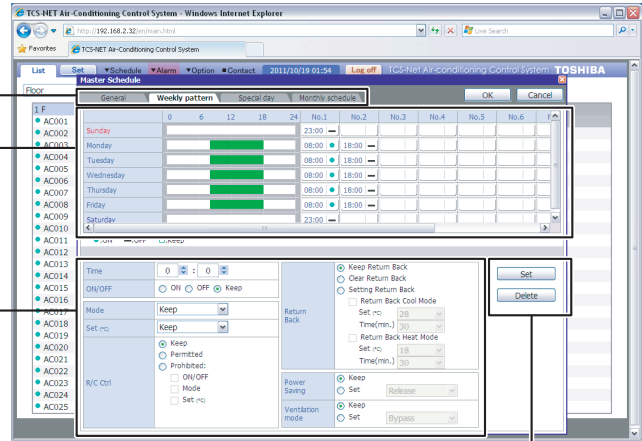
TCS-NET Air-Conditioning Control System - Windows Internet Explorer

http://192.168.2.32/en/main.html

Live Search

Favorites

TCS-NET Air-Conditioning Control System

List | Set | ▼Schedule | ▼Alarm | ▼Option | ■Contact | 2011/10/19 01:54 | Log off | TCS-Net Air-conditioning Control System | TOSHIBA

Floor

1 F
AC001
AC002
AC003
AC004
AC005
AC006
AC007
AC008
AC009
AC010
AC011
AC012
AC013
AC014
AC015
AC016
AC017
AC018
AC019
AC020
AC021
AC022
AC023
AC024
AC025

Master Schedule

General | Weekly pattern | Special day | Monthly schedule

OK | Cancel

| | 0 6 12 18 24 | No.1 | No.2 | No.3 | No.4 | No.5 | No.6 |
|---|---|---|---|---|---|---|---|
| Sunday | | 23:00 — | | | | | |
| Monday | | 08:00 ● | 18:00 — | | | | |
| Tuesday | | 08:00 ● | 18:00 — | | | | |
| Wednesday | | 08:00 ● | 18:00 — | | | | |
| Thursday | | 08:00 ● | 18:00 — | | | | |
| Friday | | 08:00 ● | 18:00 — | | | | |
| Saturday | | 23:00 — | | | | | |

●:ON —:OFF □:Keep

Time 0 : 0

ON/OFF ○ ON ○ OFF ⊙ Keep

Mode Keep

Set (°C) Keep

R/C Ctrl ⊙ Keep ○ Permitted ○ Prohibited: ON/OFF Mode Set (°C)

Return Back ⊙ Keep Return Back ○ Clear Return Back ○ Setting Return Back
Return Back Cool Mode Set (°C) 28 Time(min.) 30
Return Back Heat Mode Set (°C) 18 Time(min.) 30

Power Saving ⊙ Keep ○ Set Release

Ventilation mode ⊙ Keep ○ Set Bypass

Set

Delete